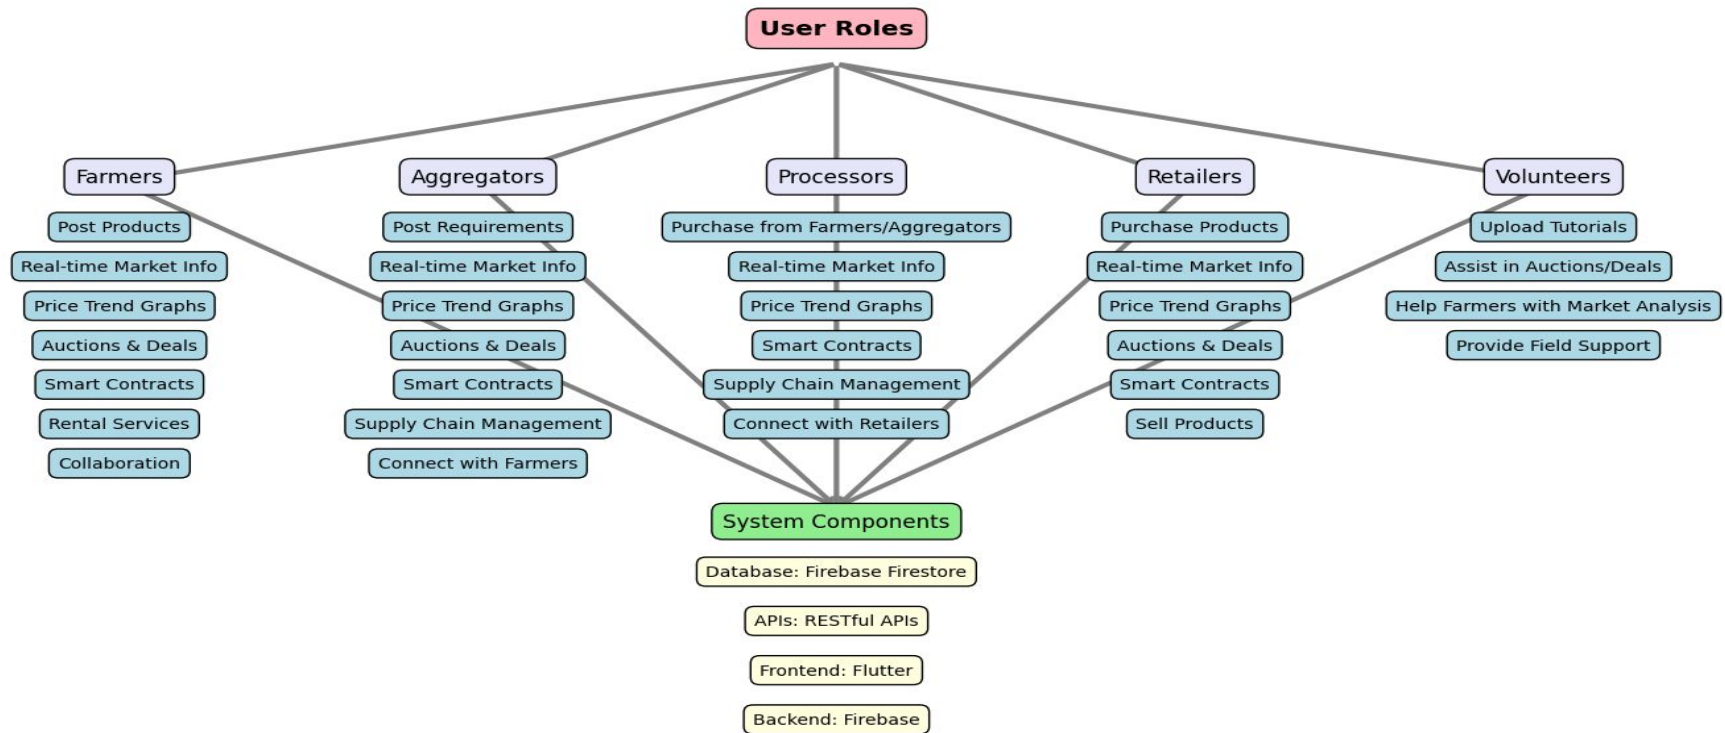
User Roles

Farmers
Post Products
Real-time Market Info
Price Trend Graphs
Auctions & Deals
Smart Contracts
Rental Services
Collaboration

Aggregators
Post Requirements
Real-time Market Info
Price Trend Graphs
Auctions & Deals
Smart Contracts
Supply Chain Management
Connect with Farmers

Processors
Purchase from Farmers/Aggregators
Real-time Market Info
Price Trend Graphs
Smart Contracts
Supply Chain Management
Connect with Retailers

Retailers
Purchase Products
Real-time Market Info
Price Trend Graphs
Auctions & Deals
Smart Contracts
Sell Products

Volunteers
Upload Tutorials
Assist in Auctions/Deals
Help Farmers with Market Analysis
Provide Field Support

System Components
Database: Firebase Firestore
APIs: RESTful APIs
Frontend: Flutter
Backend: Firebase